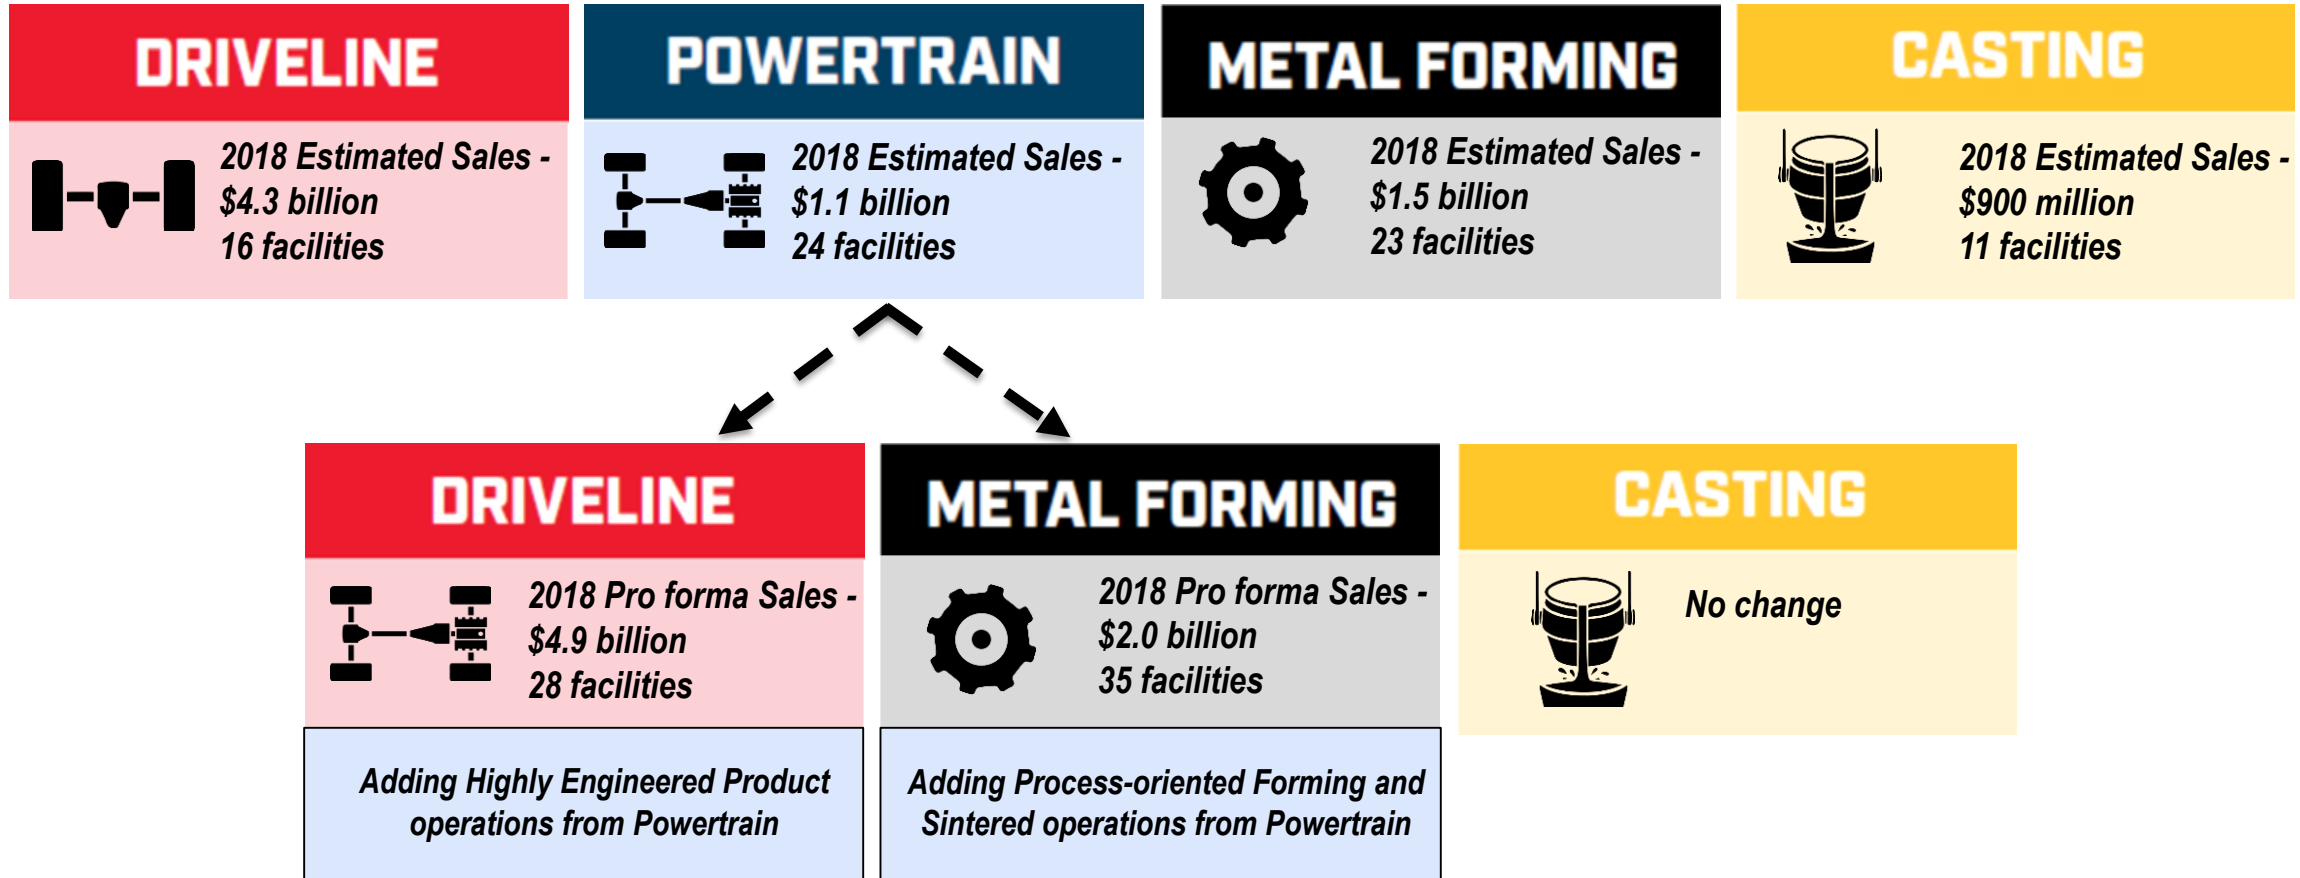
DRIVELINE

2018 Estimated Sales - \$4.3 billion
16 facilities

POWERTRAIN

2018 Estimated Sales - \$1.1 billion
24 facilities

METAL FORMING

2018 Estimated Sales - \$1.5 billion
23 facilities

CASTING

2018 Estimated Sales - \$900 million
11 facilities

DRIVELINE

2018 Pro forma Sales - \$4.9 billion
28 facilities

Adding Highly Engineered Product operations from Powertrain

METAL FORMING

2018 Pro forma Sales - \$2.0 billion
35 facilities

Adding Process-oriented Forming and Sintered operations from Powertrain

CASTING

No change